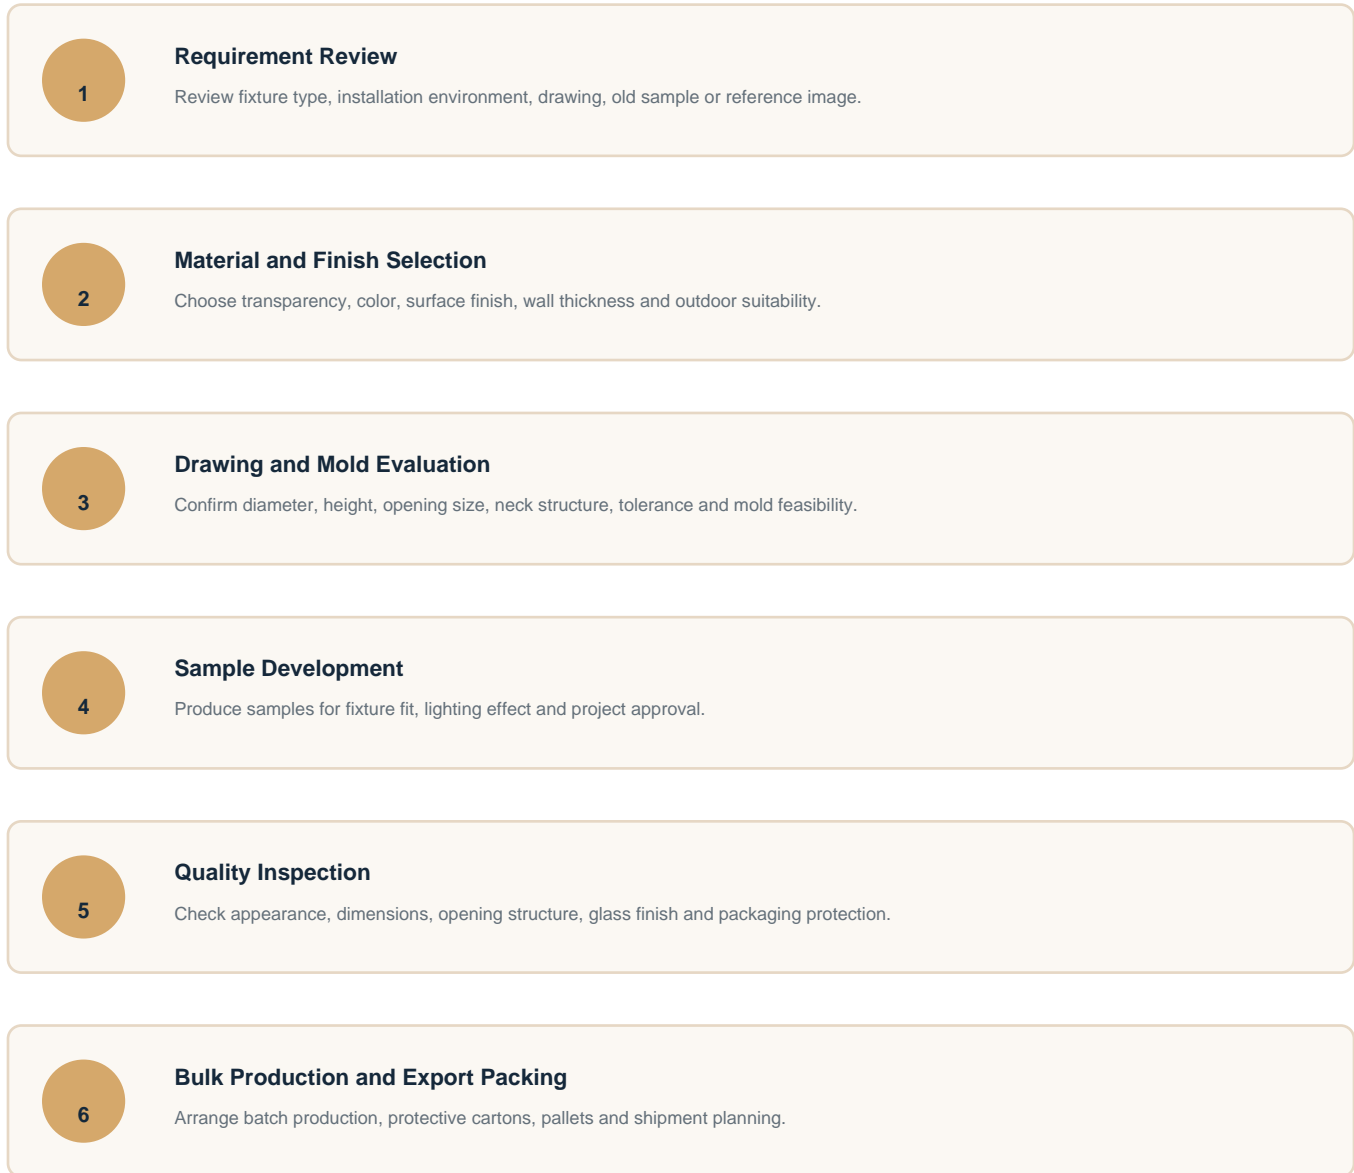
1

Requirement Review

Review fixture type, installation environment, drawing, old sample or reference image.

2

Material and Finish Selection

Choose transparency, color, surface finish, wall thickness and outdoor suitability.

3

Drawing and Mold Evaluation

Confirm diameter, height, opening size, neck structure, tolerance and mold feasibility.

4

Sample Development

Produce samples for fixture fit, lighting effect and project approval.

5

Quality Inspection

Check appearance, dimensions, opening structure, glass finish and packaging protection.

6

Bulk Production and Export Packing

Arrange batch production, protective cartons, pallets and shipment planning.